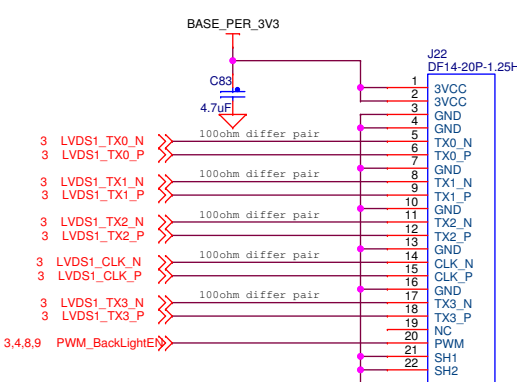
BASE_PER_3V3

C83

4.7uF

J22
DF14-20P-1.25H

3 LVDS1_TX0_N
3 LVDS1_TX0_P
3 LVDS1_TX1_N
3 LVDS1_TX1_P
3 LVDS1_TX2_N
3 LVDS1_TX2_P
3 LVDS1_CLK_N
3 LVDS1_CLK_P
3 LVDS1_TX3_N
3 LVDS1_TX3_P
3,4,8,9 PWM_BackLightEN

100ohm differ pair
100ohm differ pair
100ohm differ pair
100ohm differ pair
100ohm differ pair

| | |
|---|---|
| 1 | 3VCC |
| 2 | 3VCC |
| 3 | GND |
| 4 | GND |
| 5 | TX0_N |
| 6 | TX0_P |
| 7 | GND |
| 8 | TX1_N |
| 9 | TX1_P |
| 10 | GND |
| 11 | TX2_N |
| 12 | TX2_P |
| 13 | GND |
| 14 | CLK_N |
| 15 | CLK_P |
| 16 | GND |
| 17 | TX3_N |
| 18 | TX3_P |
| 19 | NC |
| 20 | PWM |
| 21 | SH1 |
| 22 | SH2 |